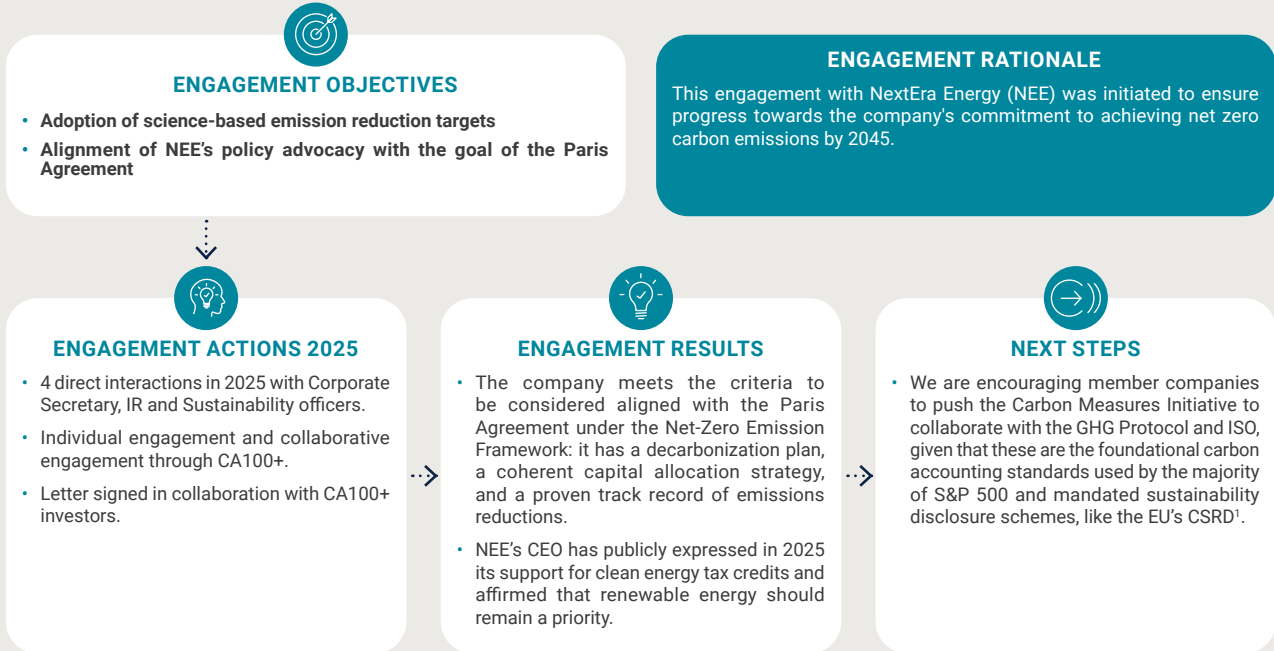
ENGAGEMENT OBJECTIVES

- Adoption of science-based emission reduction targets
- Alignment of NEE's policy advocacy with the goal of the Paris Agreement

ENGAGEMENT RATIONALE

This engagement with NextEra Energy (NEE) was initiated to ensure progress towards the company's commitment to achieving net zero carbon emissions by 2045.

ENGAGEMENT ACTIONS 2025

- 4 direct interactions in 2025 with Corporate Secretary, IR and Sustainability officers.
- Individual engagement and collaborative engagement through CA100+.
- Letter signed in collaboration with CA100+ investors.

ENGAGEMENT RESULTS

- The company meets the criteria to be considered aligned with the Paris Agreement under the Net-Zero Emission Framework: it has a decarbonization plan, a coherent capital allocation strategy, and a proven track record of emissions reductions.
- NEE's CEO has publicly expressed in 2025 its support for clean energy tax credits and affirmed that renewable energy should remain a priority.

NEXT STEPS

- We are encouraging member companies to push the Carbon Measures Initiative to collaborate with the GHG Protocol and ISO, given that these are the foundational carbon accounting standards used by the majority of S&P 500 and mandated sustainability disclosure schemes, like the EU's CSRD$^1$.